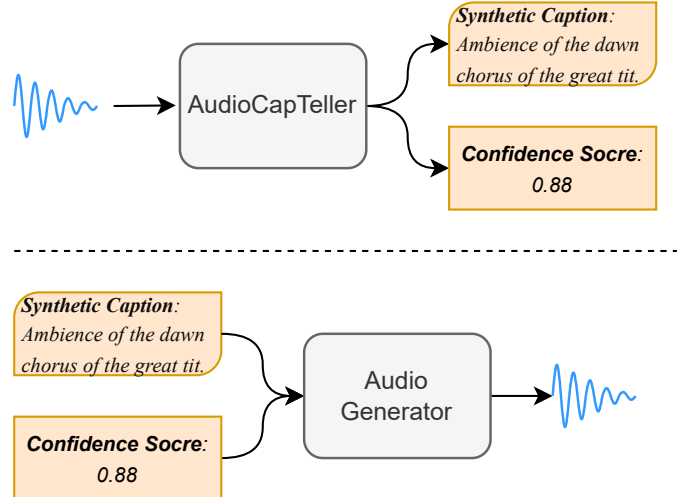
AudioCapTeller

Synthetic Caption: Ambience of the dawn chorus of the great tit.

Confidence Socre: 0.88

Synthetic Caption: Ambience of the dawn chorus of the great tit.

Confidence Socre: 0.88

Audio Generator